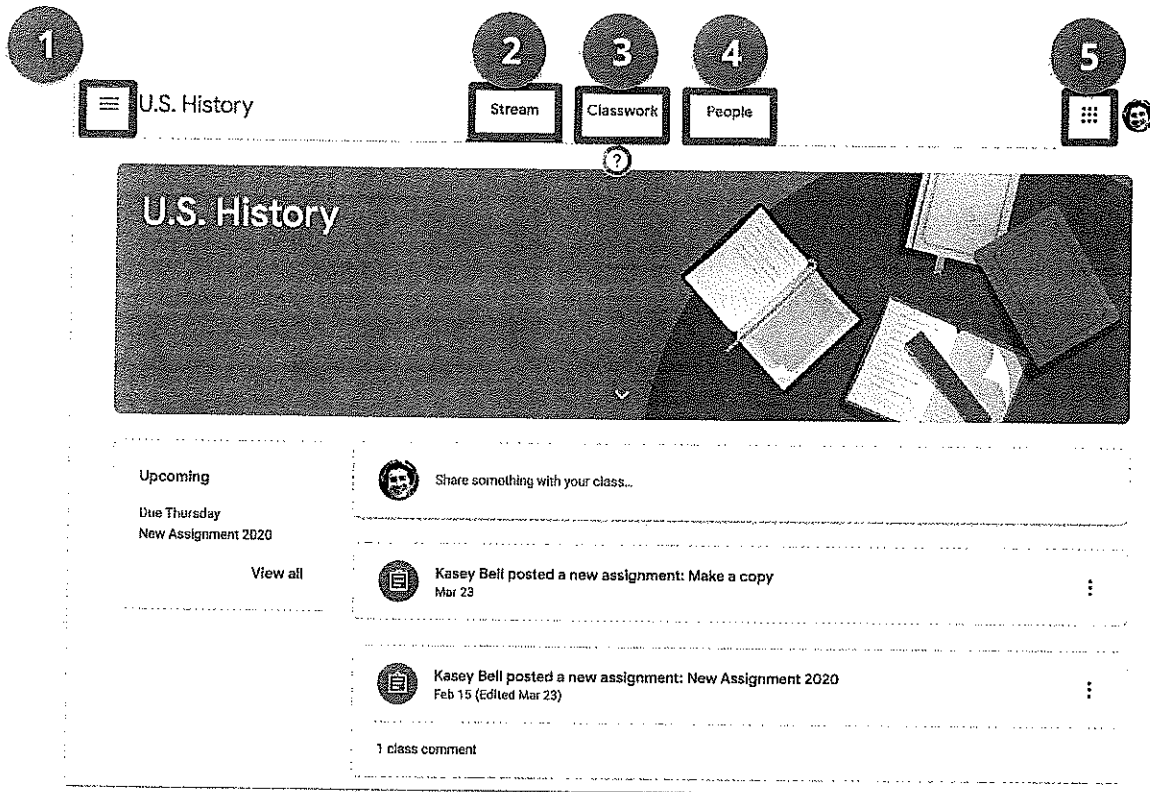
1

2

3

4

5

U.S. History

Stream

Classwork

People

?

U.S. History

Upcoming

Due Thursday
New Assignment 2020

View all

Share something with your class...

Kasey Bell posted a new assignment: Make a copy
Mar 23

Kasey Bell posted a new assignment: New Assignment 2020
Feb 15 (Edited Mar 23)

1 class comment